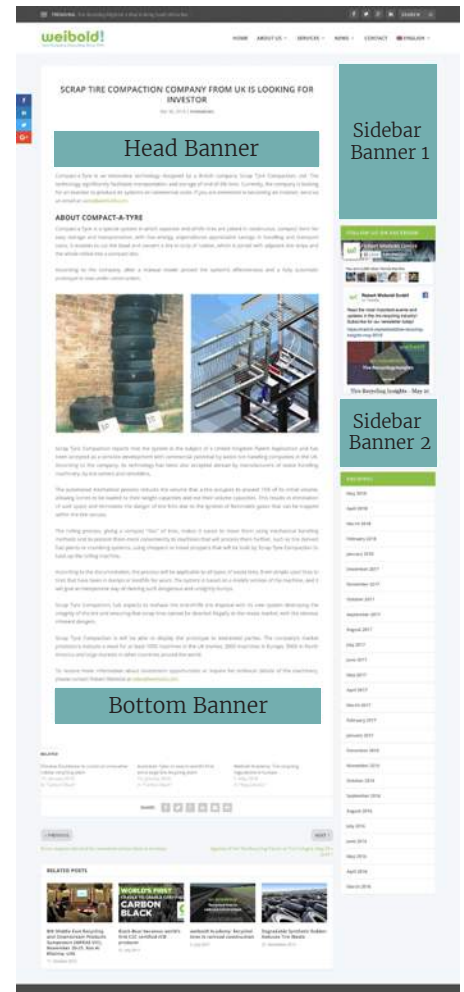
weibold!

HOME ABOUT US SERVICES NEWS CONTACT ENGLISH

SCRAP TIRE COMPACTION COMPANY FROM UK IS LOOKING FOR INVESTOR

Head Banner

ABOUT COMPACT-A-TYRE

Sidebar Banner 1

Sidebar Banner 2

Tire Recycling Insights – May 20

Bottom Banner

RELATED POSTS

WORLD'S FIRST

CARBON BLACK

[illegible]